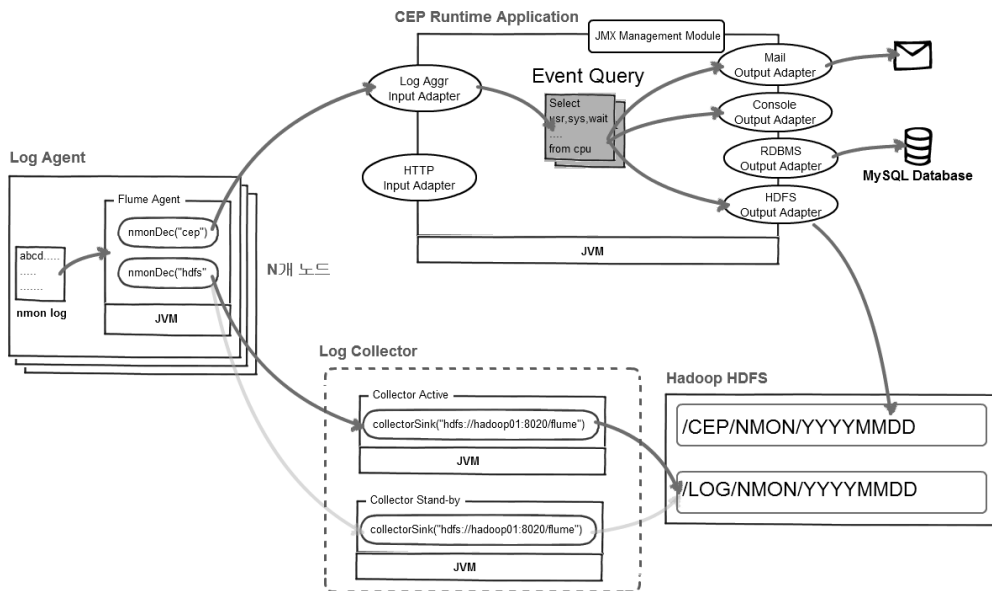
CEP Runtime Application

JMX Management Module

Log Aggr Input Adapter

Event Query

Select usr,sys,wait ..... from cpu

HTTP Input Adapter

Mail Output Adapter

Console Output Adapter

RDBMS Output Adapter

MySQL Database

HDFS Output Adapter

JVM

Log Agent

Flume Agent

abcd..... ..... ........

nmon log

nmonDec("cep")

nmonDec("hdfs"

JVM

N개 노드

Log Collector

Collector Active

collectorSink("hdfs://hadoop01:8020/flume")

JVM

Collector Stand-by

collectorSink("hdfs://hadoop01:8020/flume")

JVM

Hadoop HDFS

/CEP/NMON/YYYYMMDD

/LOG/NMON/YYYYMMDD